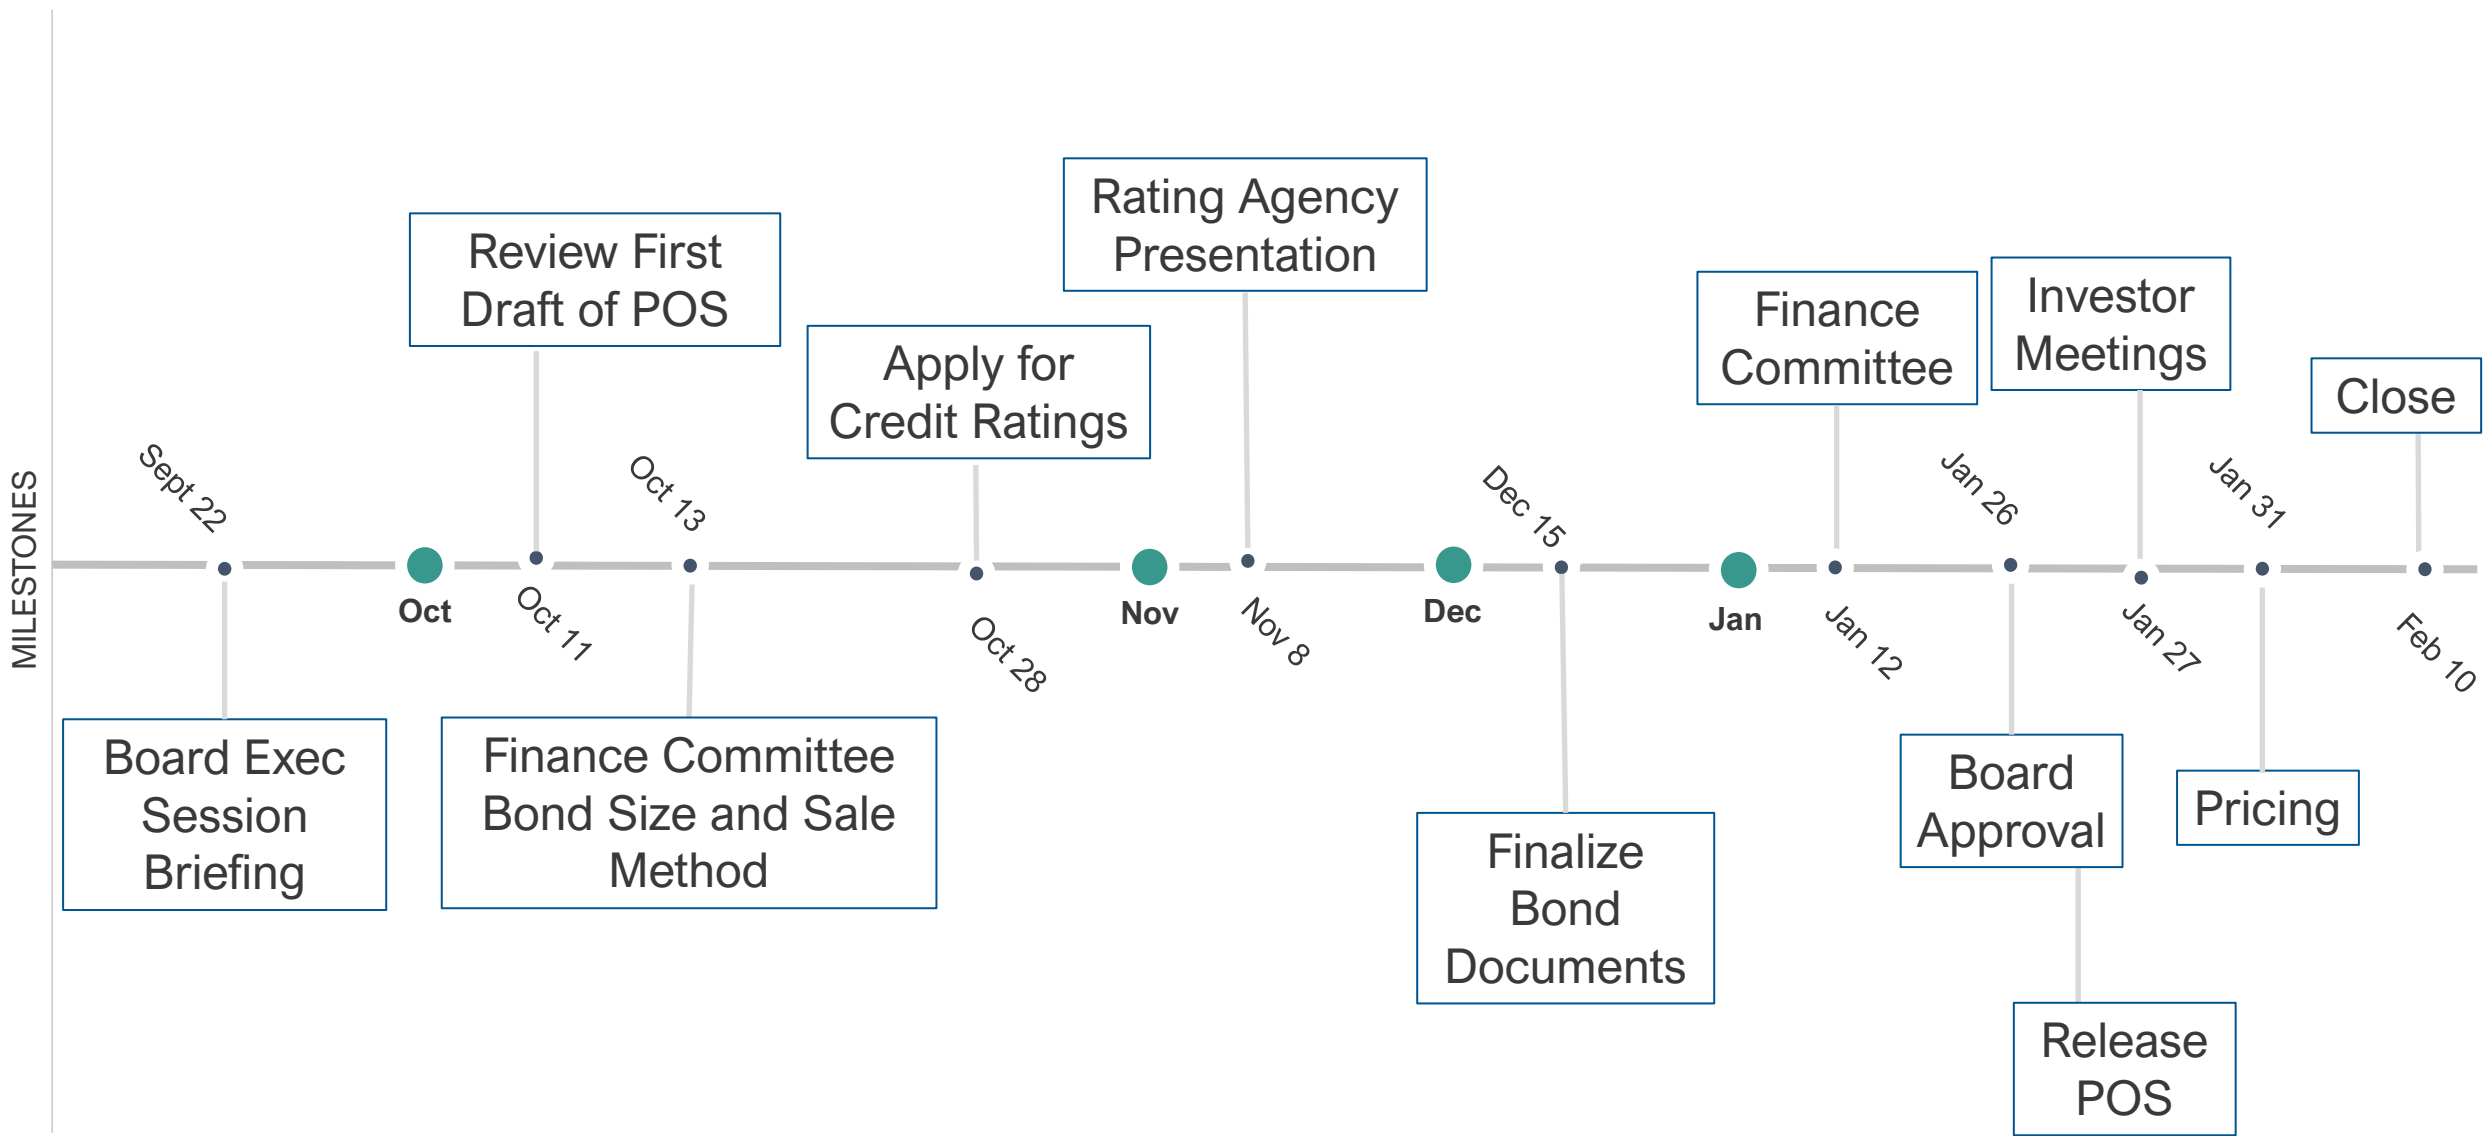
MILESTONES

Sept 22
Board Exec Session Briefing

Oct

Oct 11
Review First Draft of POS

Oct 13
Finance Committee Bond Size and Sale Method

Oct 28
Apply for Credit Ratings

Nov

Nov 8
Rating Agency Presentation

Dec

Dec 15
Finalize Bond Documents

Jan

Jan 12
Finance Committee

Jan 26
Board Approval

Jan 27
Investor Meetings

Release POS

Jan 31
Pricing

Feb 10
Close